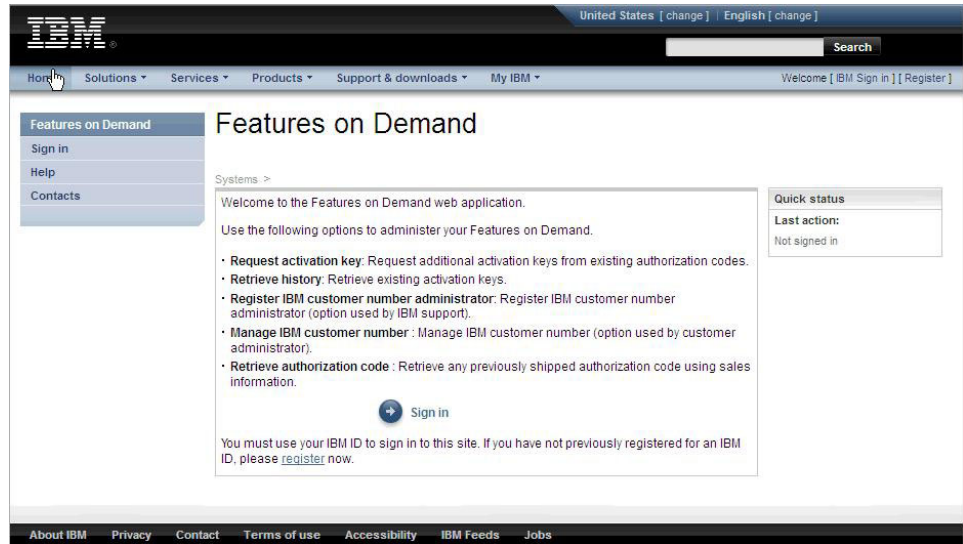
IBM

United States [ change ] | English [ change ]

Search

Home Solutions ▾ Services ▾ Products ▾ Support & downloads ▾ My IBM ▾

Welcome [ IBM Sign in ] [ Register ]

Features on Demand
Sign in
Help
Contacts

Features on Demand

Systems >

Welcome to the Features on Demand web application.

Use the following options to administer your Features on Demand.

· **Request activation key**: Request additional activation keys from existing authorization codes.
· **Retrieve history**: Retrieve existing activation keys.
· **Register IBM customer number administrator**: Register IBM customer number administrator (option used by IBM support).
· **Manage IBM customer number** : Manage IBM customer number (option used by customer administrator).
· **Retrieve authorization code** : Retrieve any previously shipped authorization code using sales information.

Sign in

You must use your IBM ID to sign in to this site. If you have not previously registered for an IBM ID, please register now.

Quick status
Last action:
Not signed in

About IBM Privacy Contact Terms of use Accessibility IBM Feeds Jobs